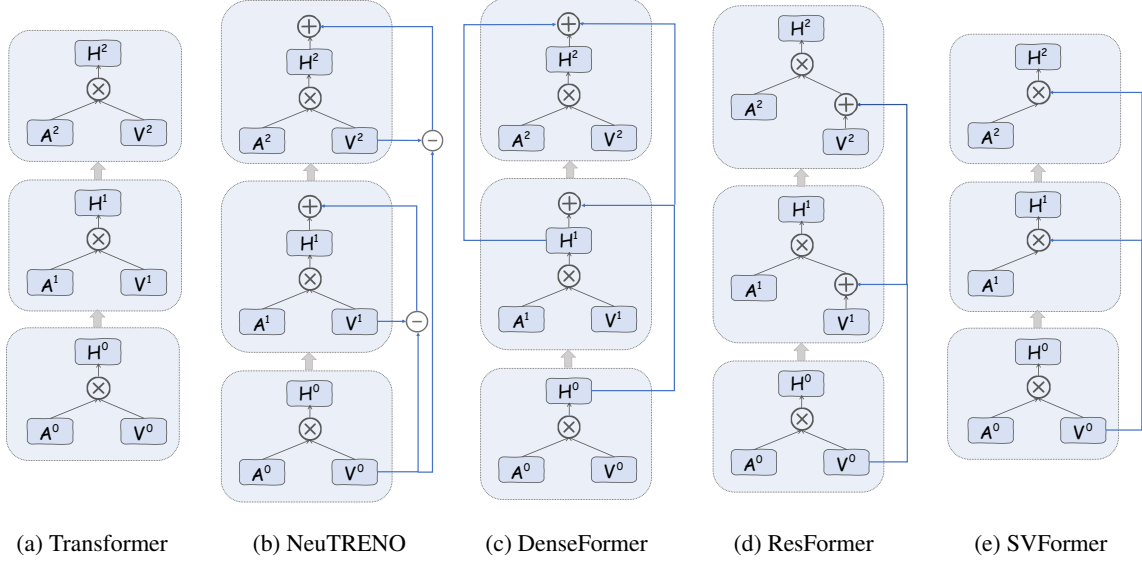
$H^2$ $\otimes$ $A^2$ $V^2$
$H^1$ $\otimes$ $A^1$ $V^1$
$H^0$ $\otimes$ $A^0$ $V^0$

(a) Transformer

$\oplus$ $H^2$ $\otimes$ $A^2$ $V^2$ $\ominus$
$\oplus$ $H^1$ $\otimes$ $A^1$ $V^1$ $\ominus$
$H^0$ $\otimes$ $A^0$ $V^0$

(b) NeuTRENO

$\oplus$ $H^2$ $\otimes$ $A^2$ $V^2$
$\oplus$ $H^1$ $\otimes$ $A^1$ $V^1$
$H^0$ $\otimes$ $A^0$ $V^0$

(c) DenseFormer

$H^2$ $\otimes$ $A^2$ $\oplus$ $V^2$
$H^1$ $\otimes$ $A^1$ $\oplus$ $V^1$
$H^0$ $\otimes$ $A^0$ $V^0$

(d) ResFormer

$H^2$ $\otimes$ $A^2$
$H^1$ $\otimes$ $A^1$
$H^0$ $\otimes$ $A^0$ $V^0$

(e) SVFormer